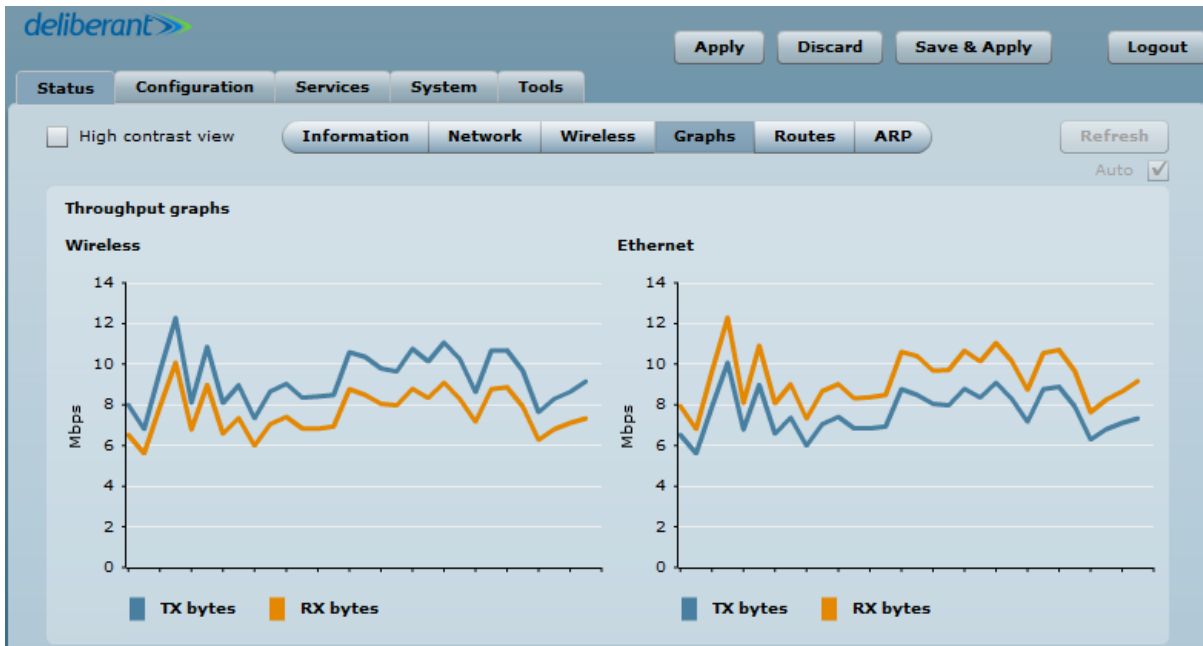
deliberant

Apply Discard Save & Apply Logout

Status Configuration Services System Tools

High contrast view

Information Network Wireless Graphs Routes ARP

Refresh

Auto

Throughput graphs

Wireless

14
12
10
8
6
4
2
0

Mbps

TX bytes RX bytes

Ethernet

14
12
10
8
6
4
2
0

Mbps

TX bytes RX bytes